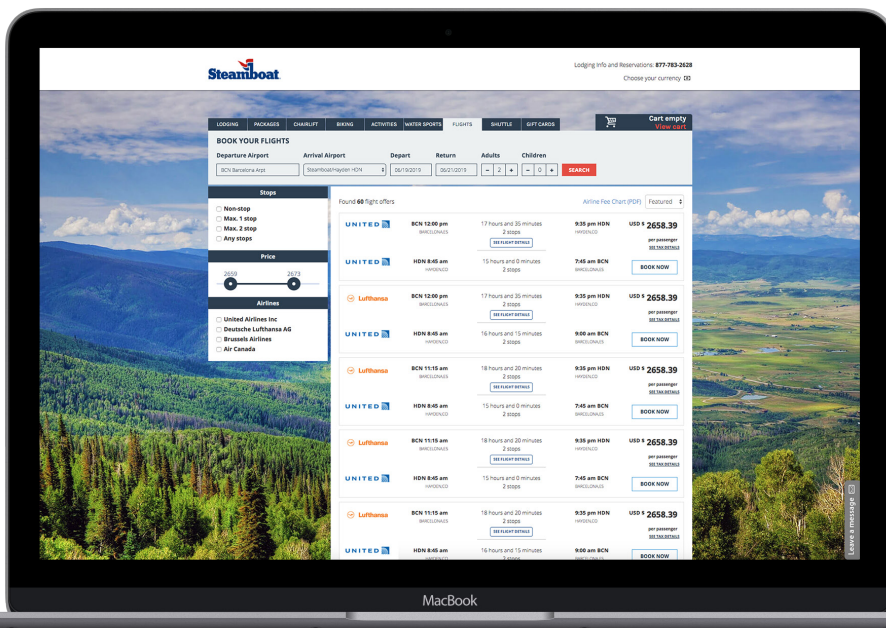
Steamboat

Lodging Info and Reservations: 877-783-2628
Choose your currency

LODGING PACKAGES CHAIRLIFT BIKING ACTIVITIES WATER SPORTS FLIGHTS SHUTTLE GIFT CARDS

Cart empty
View cart

BOOK YOUR FLIGHTS

Departure Airport | Arrival Airport | Depart | Return | Adults | Children
BCN Barcelona Arpt | Steamboat/Hayden HDN | 06/19/2019 | 06/21/2019 | − 2 + | − 0 + | SEARCH

Stops
Non-stop
Max. 1 stop
Max. 2 stop
Any stops

Price
2659
2673

Airlines
United Airlines Inc
Deutsche Lufthansa AG
Brussels Airlines
Air Canada

Found 60 flight offers
Airline Fee Chart (PDF) Featured

UNITED
BCN 12:00 pm BARCELONAES | 17 hours and 35 minutes 2 stops | 9:35 pm HDN HAYDENCO | USD $ 2658.39 per passenger SEE TAX DETAILS
SEE FLIGHT DETAILS
UNITED
HDN 8:45 am HAYDENCO | 15 hours and 0 minutes 2 stops | 7:45 am BCN BARCELONAES | BOOK NOW

Lufthansa
BCN 12:00 pm BARCELONAES | 17 hours and 35 minutes 2 stops | 9:35 pm HDN HAYDENCO | USD $ 2658.39 per passenger SEE TAX DETAILS
SEE FLIGHT DETAILS
UNITED
HDN 8:45 am HAYDENCO | 16 hours and 15 minutes 2 stops | 9:00 am BCN BARCELONAES | BOOK NOW

Lufthansa
BCN 11:15 am BARCELONAES | 18 hours and 20 minutes 2 stops | 9:35 pm HDN HAYDENCO | USD $ 2658.39 per passenger SEE TAX DETAILS
SEE FLIGHT DETAILS
UNITED
HDN 8:45 am HAYDENCO | 15 hours and 0 minutes 2 stops | 7:45 am BCN BARCELONAES | BOOK NOW

Lufthansa
BCN 11:15 am BARCELONAES | 18 hours and 20 minutes 2 stops | 9:35 pm HDN HAYDENCO | USD $ 2658.39 per passenger SEE TAX DETAILS
SEE FLIGHT DETAILS
UNITED
HDN 8:45 am HAYDENCO | 15 hours and 0 minutes 2 stops | 7:45 am BCN BARCELONAES | BOOK NOW

Lufthansa
BCN 11:15 am BARCELONAES | 18 hours and 20 minutes 2 stops | 9:35 pm HDN HAYDENCO | USD $ 2658.39 per passenger SEE TAX DETAILS
SEE FLIGHT DETAILS
UNITED
HDN 8:45 am | 16 hours and 15 minutes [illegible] | 9:00 am BCN | BOOK NOW

Leave a message

MacBook